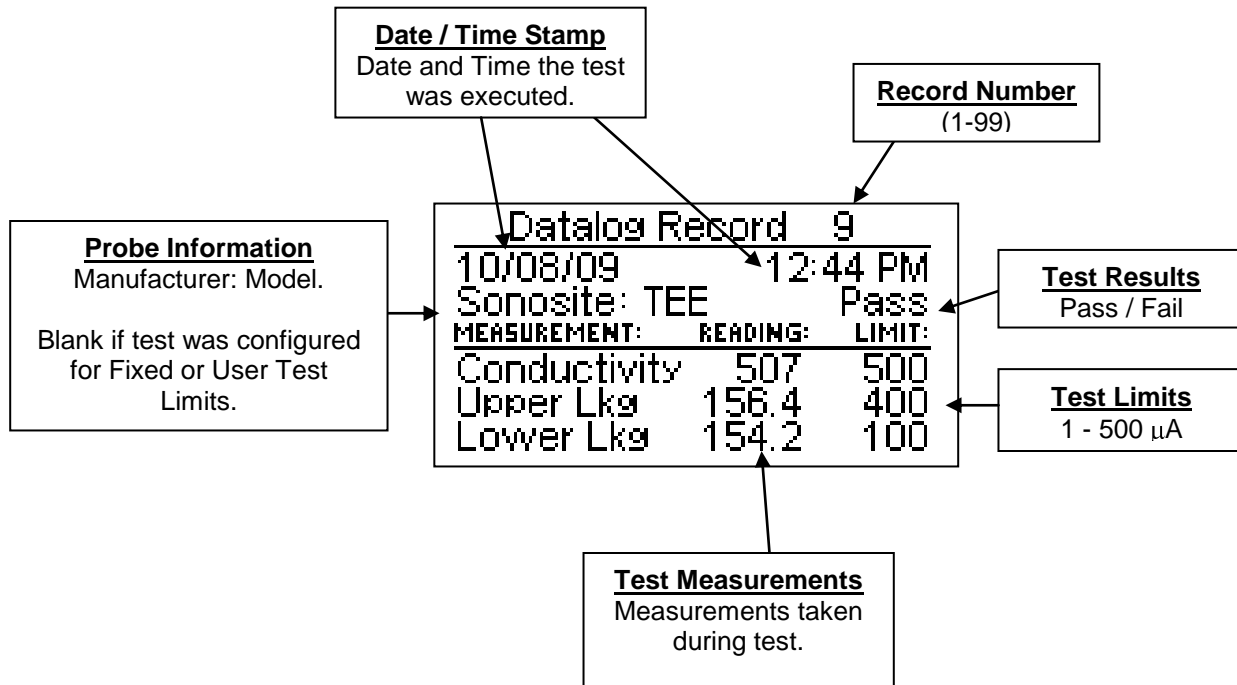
**Date / Time Stamp**
Date and Time the test was executed.

**Record Number**
(1-99)

**Probe Information**
Manufacturer: Model.

Blank if test was configured for Fixed or User Test Limits.

Datalog Record 9
10/08/09 12:44 PM
Sonosite: TEE Pass

| MEASUREMENT: | READING: | LIMIT: |
|---|---|---|
| Conductivity | 507 | 500 |
| Upper Lkg | 156.4 | 400 |
| Lower Lkg | 154.2 | 100 |

**Test Results**
Pass / Fail

**Test Limits**
1 - 500 $\mu$A

**Test Measurements**
Measurements taken during test.